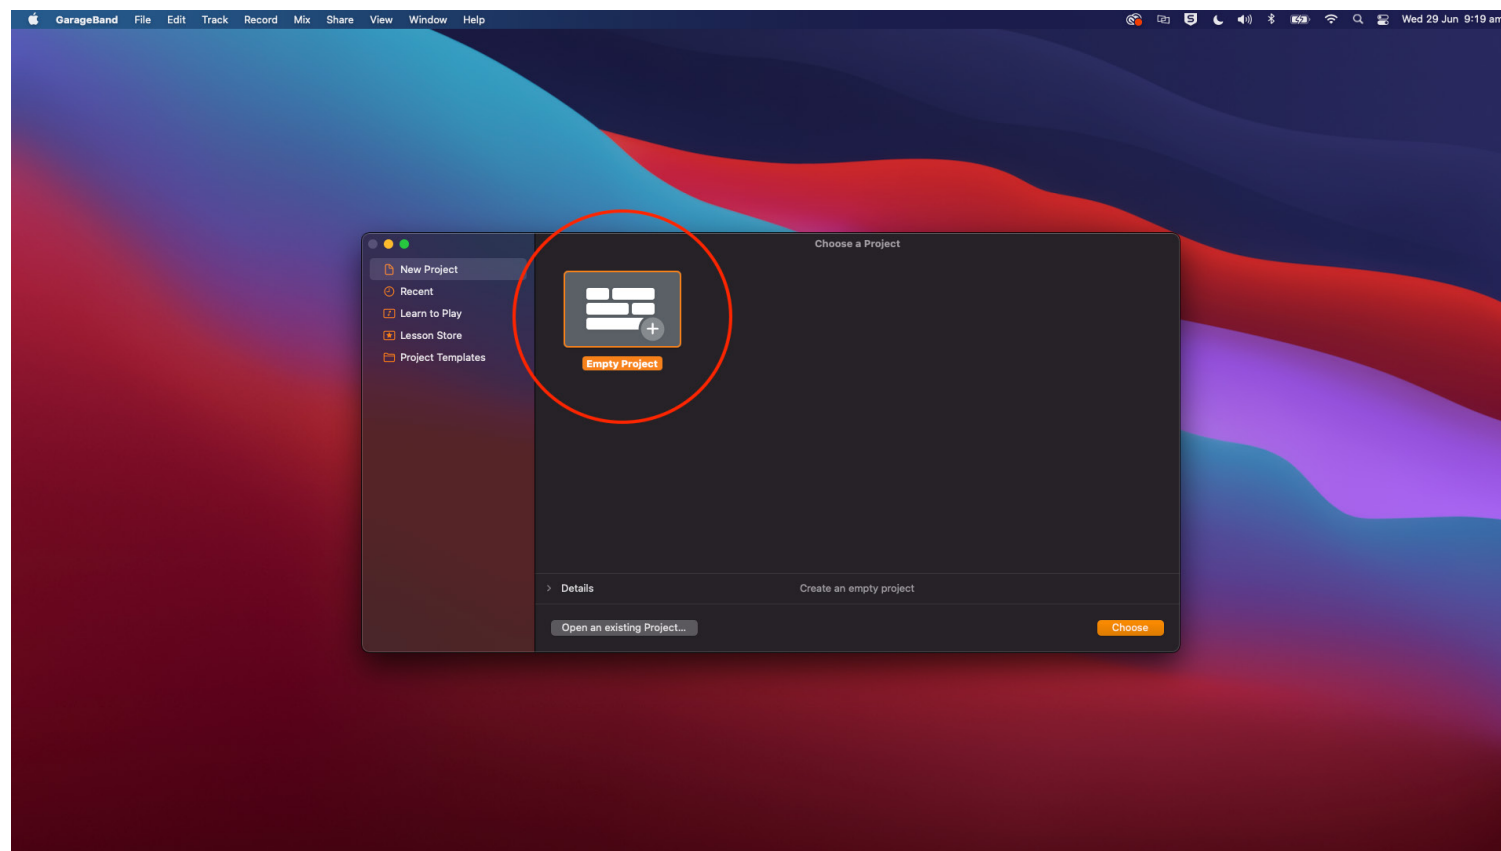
GarageBand File Edit Track Record Mix Share View Window Help

Wed 29 Jun 9:19 am

Choose a Project

New Project
Recent
Learn to Play
Lesson Store
Project Templates

Empty Project

Details

Create an empty project

Open an existing Project...

Choose